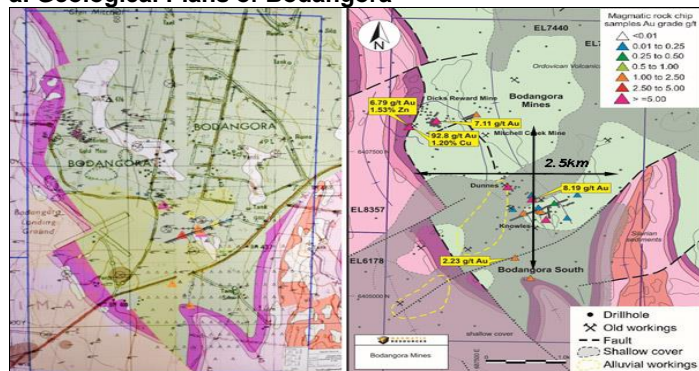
al Geological Plans of Bodangora

BODANGORA

BODANGORA

Bodangora Landing Ground

N

EL7440

EL7

Magmatic rock chip samples Au grade g/t

<0.01

0.01 to 0.25

0.25 to 0.50

0.5 to 1.00

1.00 to 2.50

2.50 to 5.00

> =5.00

Ordovician Volcanic

Dicks Reward Mine

Bodangora Mines

6.79 g/t Au
1.53% Zn

7.11 g/t Au

92.8 g/t Au
1.20% Cu

Mitchell Creek Mine

2.5km

Dunnes

8.19 g/t Au

EL8357

Knowles

Silurian sediments

EL6178

2.23 g/t Au

Bodangora South

Bodangora Mines

shallow cover

Drillhole

Old workings

Fault

Shallow cover

Alluvial workings